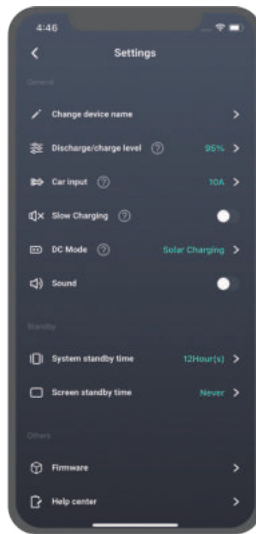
4:46

Settings

General

Change device name

Discharge/charge level ⓘ 95%

Car input ⓘ 10A

Slow Charging ⓘ

DC Mode ⓘ Solar Charging

Sound

Standby

System standby time 12Hour(s)

Screen standby time Never

Others

Firmware

Help center